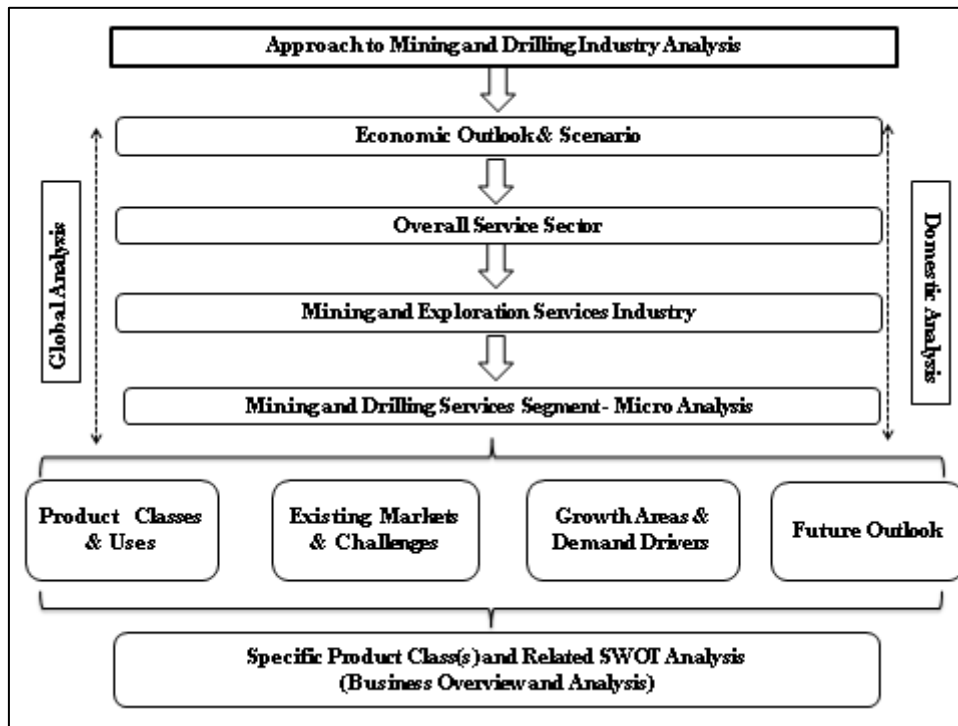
Approach to Mining and Drilling Industry Analysis

Economic Outlook & Scenario

Overall Service Sector

Mining and Exploration Services Industry

Mining and Drilling Services Segment - Micro Analysis

Global Analysis

Domestic Analysis

Product Classes & Uses

Existing Markets & Challenges

Growth Areas & Demand Drivers

Future Outlook

Specific Product Class(s) and Related SWOT Analysis (Business Overview and Analysis)